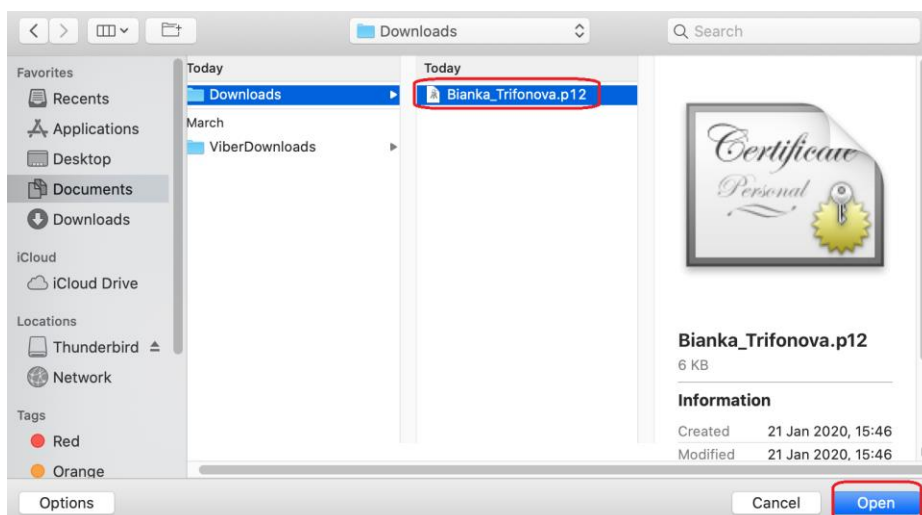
Downloads
Search

Favorites
Recents
Applications
Desktop
Documents
Downloads
iCloud
iCloud Drive
Locations
Thunderbird
Network
Tags
Red
Orange

Today
Downloads
March
ViberDownloads

Today
Bianka_Trifonova.p12

Certificate
Personal

Bianka_Trifonova.p12
6 KB
Information
Created 21 Jan 2020, 15:46
Modified 21 Jan 2020, 15:46

Options
Cancel
Open